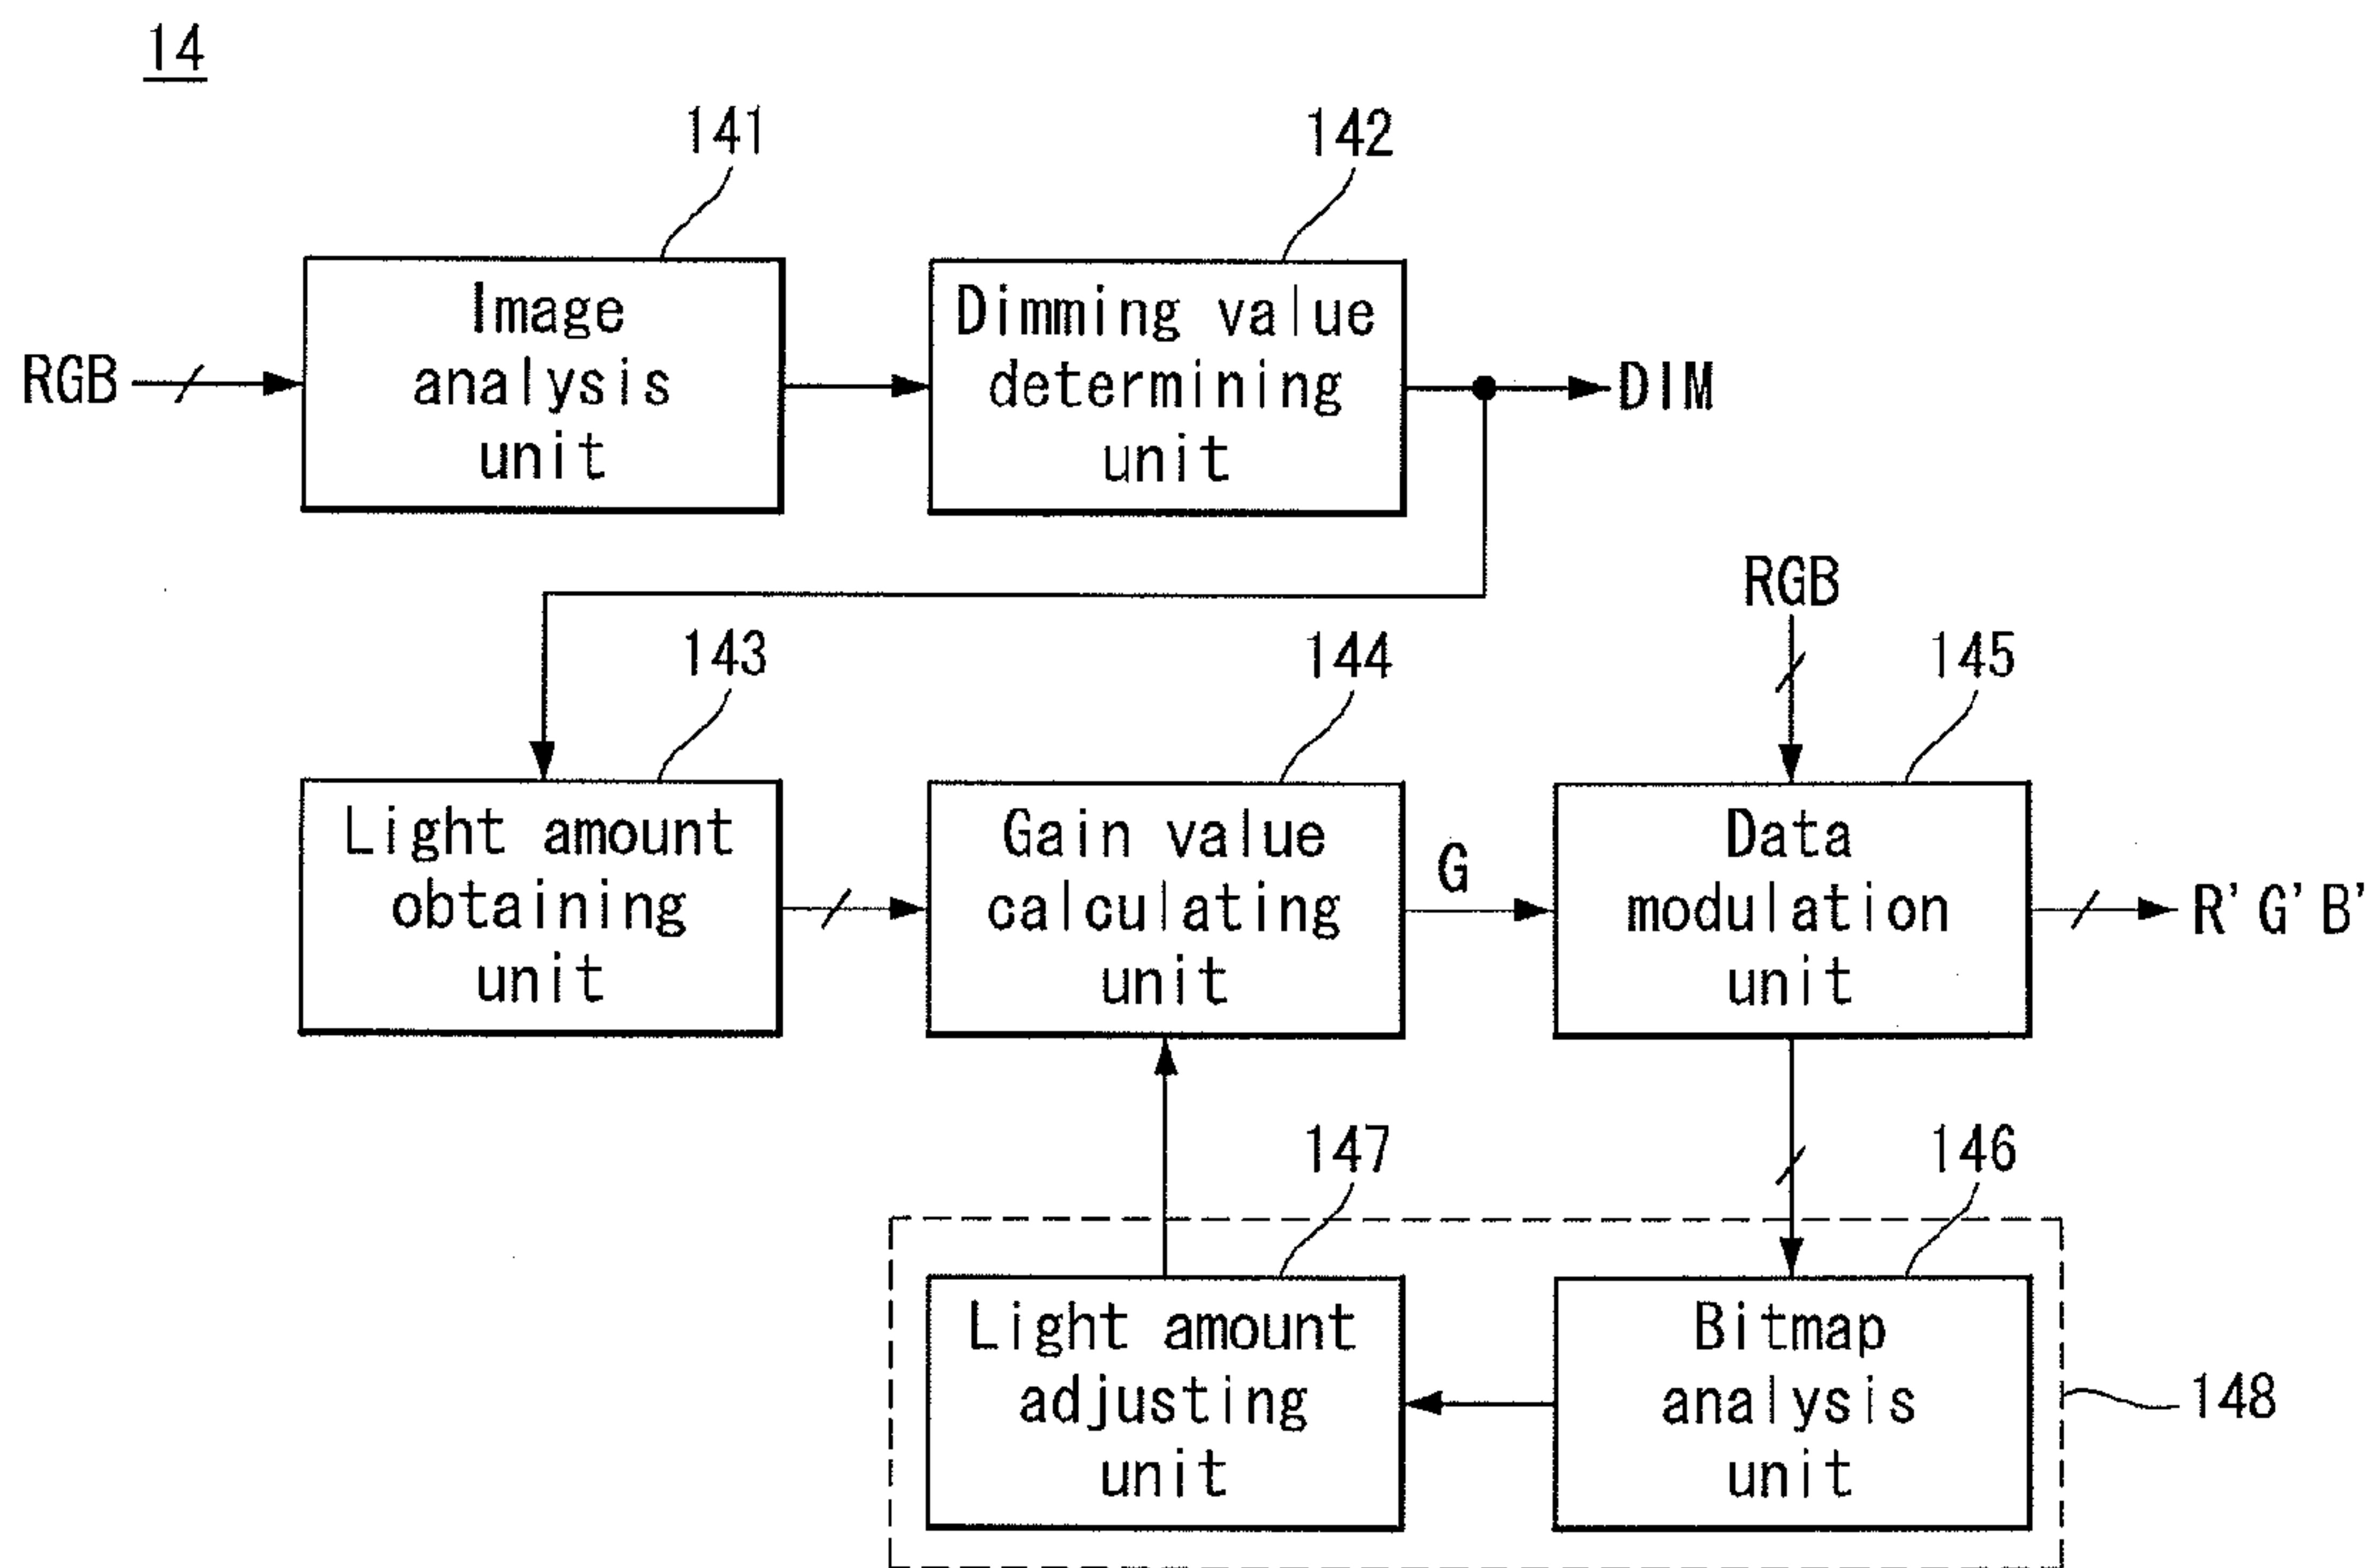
14

141

142

RGB

Image analysis unit

Dimming value determining unit

DIM

RGB

143

144

145

Light amount obtaining unit

Gain value calculating unit

G

Data modulation unit

R'G'B'

147

146

Light amount adjusting unit

Bitmap analysis unit

148